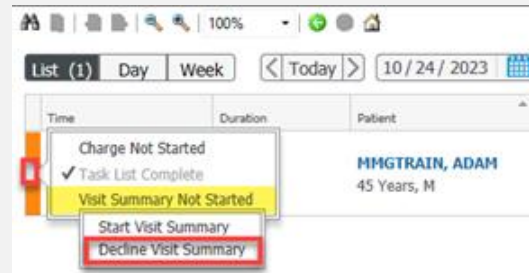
100%

List (1) Day Week

Today

10 / 24 / 2023

Time

Duration

Patient

Charge Not Started

✓ Task List Complete

Visit Summary Not Started

MMGTRAIN, ADAM

45 Years, M

Start Visit Summary

Decline Visit Summary